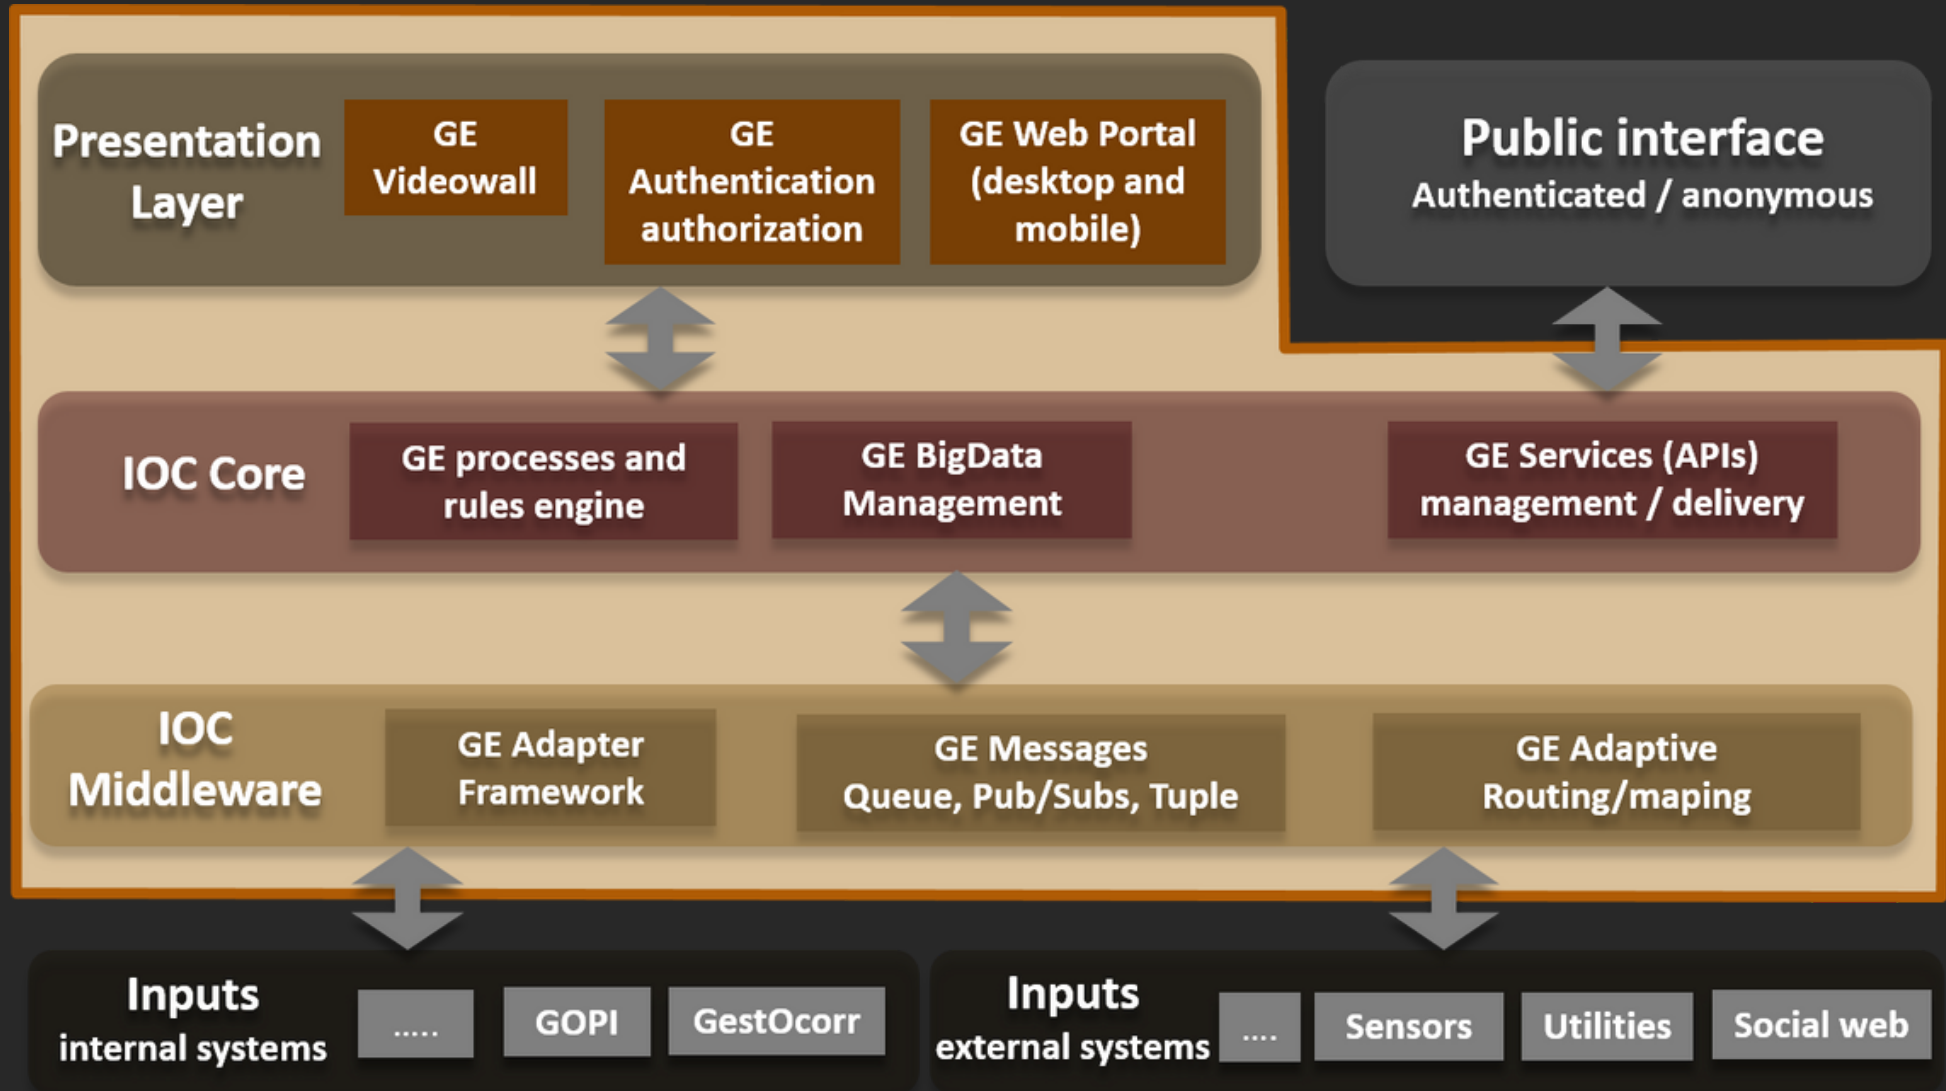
Presentation Layer

GE Videowall

GE Authentication authorization

GE Web Portal (desktop and mobile)

Public interface
Authenticated / anonymous

IOC Core

GE processes and rules engine

GE BigData Management

GE Services (APIs) management / delivery

IOC Middleware

GE Adapter Framework

GE Messages Queue, Pub/Subs, Tuple

GE Adaptive Routing/maping

Inputs
internal systems

.....

GOPI

GestOcorr

Inputs
external systems

....

Sensors

Utilities

Social web